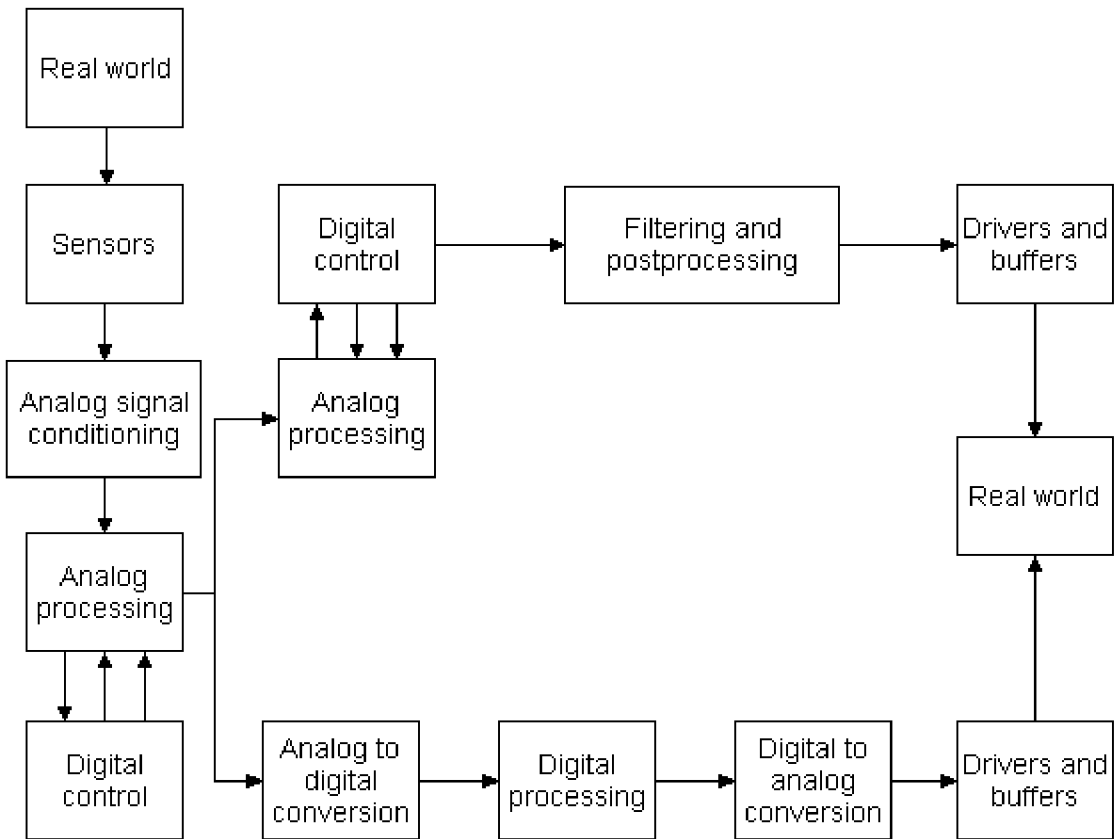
Real world

Sensors

Analog signal conditioning

Analog processing

Digital control

Digital control

Analog processing

Filtering and postprocessing

Drivers and buffers

Real world

Analog to digital conversion

Digital processing

Digital to analog conversion

Drivers and buffers